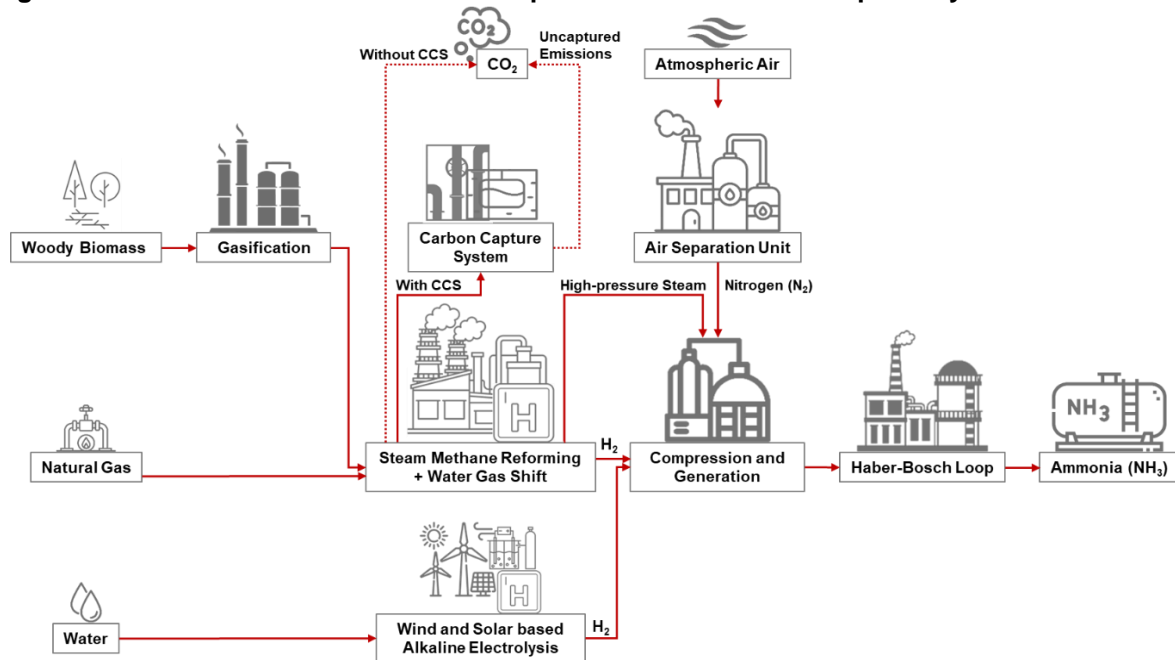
$CO_2$

Without CCS

$CO_2$

Uncaptured Emissions

Atmospheric Air

Woody Biomass

Gasification

Carbon Capture System

Air Separation Unit

With CCS

High-pressure Steam

Nitrogen ($N_2$)

H

$NH_3$

Natural Gas

Steam Methane Reforming + Water Gas Shift

$H_2$

Compression and Generation

Haber-Bosch Loop

Ammonia ($NH_3$)

H

Water

Wind and Solar based Alkaline Electrolysis

$H_2$